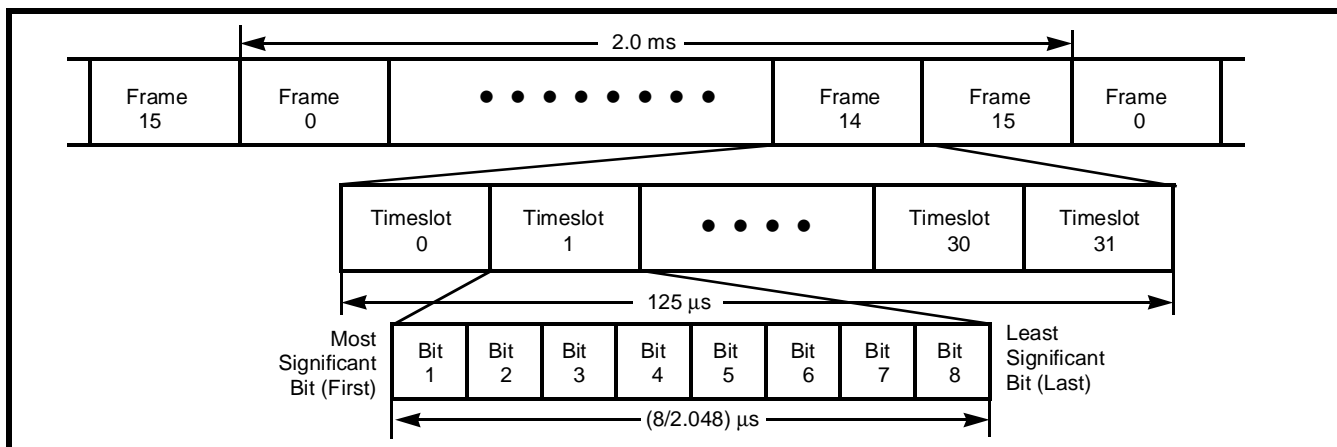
2.0 ms

| Frame 15 | Frame 0 | • • • • • • • • | Frame 14 | Frame 15 | Frame 0 |
|---|---|---|---|---|---|

| Timeslot 0 | Timeslot 1 | • • • • | Timeslot 30 | Timeslot 31 |
|---|---|---|---|---|

125 µs

Most Significant Bit (First)

| Bit 1 | Bit 2 | Bit 3 | Bit 4 | Bit 5 | Bit 6 | Bit 7 | Bit 8 |
|---|---|---|---|---|---|---|---|

Least Significant Bit (Last)

(8/2.048) µs